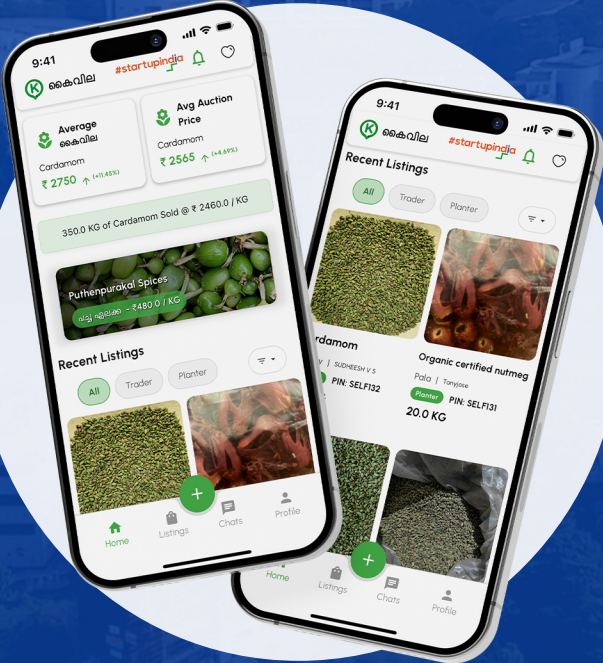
9:41

കൈവില

#startupindia

Average കൈവില

Cardamom

₹ 2750 (+11.45%)

Avg Auction Price

Cardamom

₹ 2565 (+4.69%)

350.0 KG of Cardamom Sold @ ₹ 2460.0 / KG

Puthenpurakal Spices

പച്ച ഏലക്ക - ₹480.0 / KG

Recent Listings

All

Trader

Planter

Home

Listings

Chats

Profile

9:41

കൈവില

#startupindia

Recent Listings

All

Trader

Planter

ardamom

y | SUDHEESH V.S

PIN: SELF132

Organic certified nutmeg

Pala | Tonyjose

Planter

PIN: SELF131

20.0 KG

Home

Listings

Chats

Profile